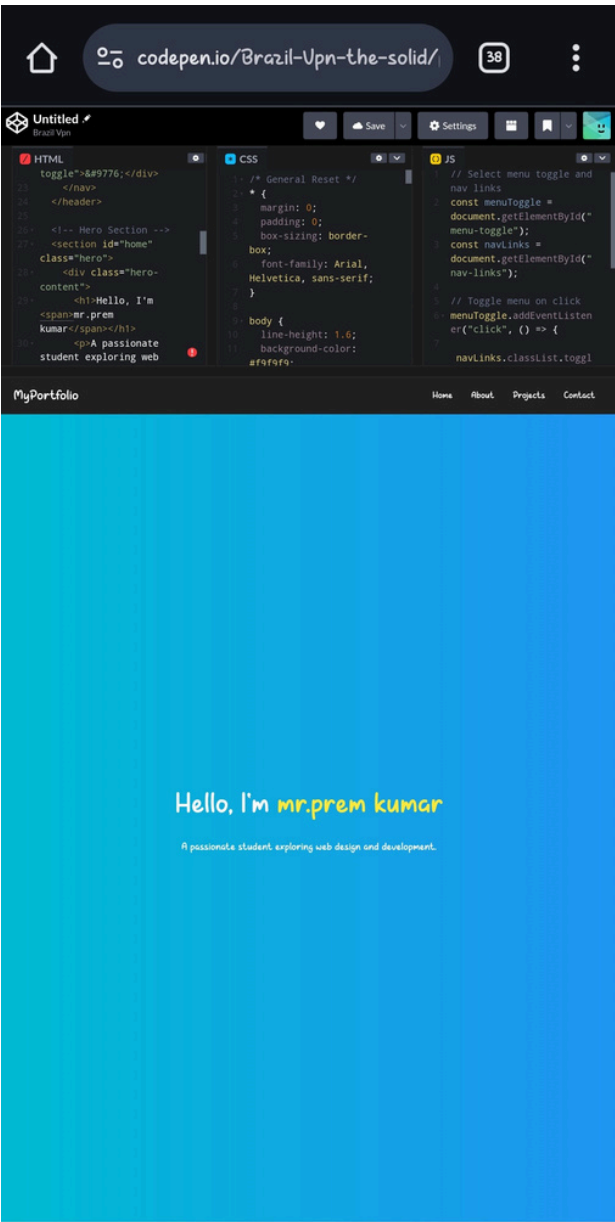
codepen.io/Brazil-Upn-the-solid/

38

Untitled
Brazil Vpn

Save

Settings

HTML

toggle">&#9776;</div>
23 </nav>
24 </header>
25
26 <!-- Hero Section -->
27 <section id="home" class="hero">
28 <div class="hero-content">
29 <h1>Hello, I'm <span>mr.prem kumar</span></h1>
30 <p>A passionate student exploring web

CSS

1 /* General Reset */
2 * {
3 margin: 0;
4 padding: 0;
5 box-sizing: border-box;
6 font-family: Arial, Helvetica, sans-serif;
7 }
8
9 body {
10 line-height: 1.6;
11 background-color: #f9f9f9;

JS

1 // Select menu toggle and nav links
2 const menuToggle = document.getElementById("menu-toggle");
3 const navLinks = document.getElementById("nav-links");
4
5 // Toggle menu on click
6 menuToggle.addEventListener("click", () => {
7
navLinks.classList.toggl

MyPortfolio

Home About Projects Contact

Hello, I'm mr.prem kumar

A passionate student exploring web design and development.